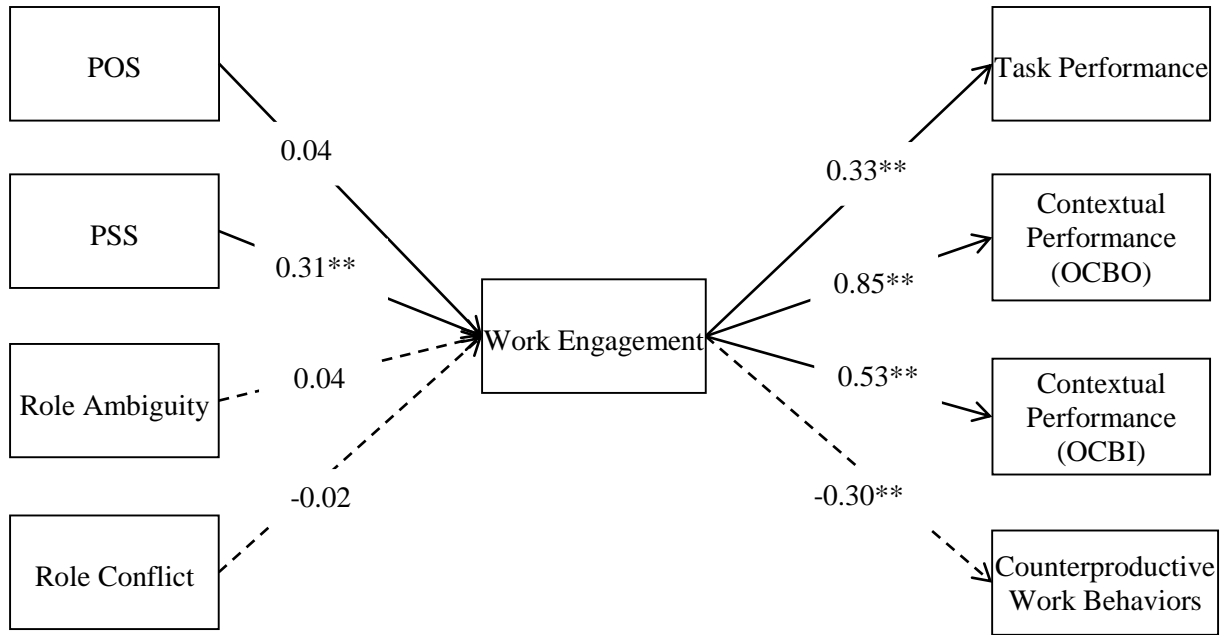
POS

0.04

PSS

0.31**

Role Ambiguity

0.04

Role Conflict

-0.02

Work Engagement

Task Performance

0.33**

Contextual Performance (OCBO)

0.85**

Contextual Performance (OCBI)

0.53**

-0.30**

Counterproductive Work Behaviors